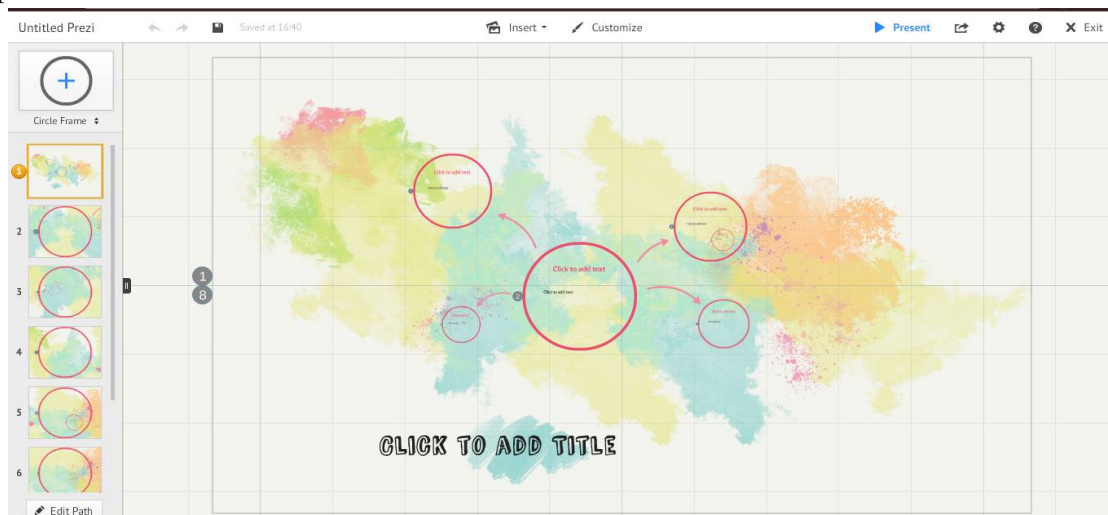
Untitled Prezi
Saved at 16:40
Insert
Customize
Present
Exit

Circle Frame
1
2
3
4
5
6
Edit Path

1
8
2

Click to add text
Click to add text
Click to add text
Click to add text
Click to add text
Click to add text
Click to add text
Click to add text

CLICK TO ADD TITLE